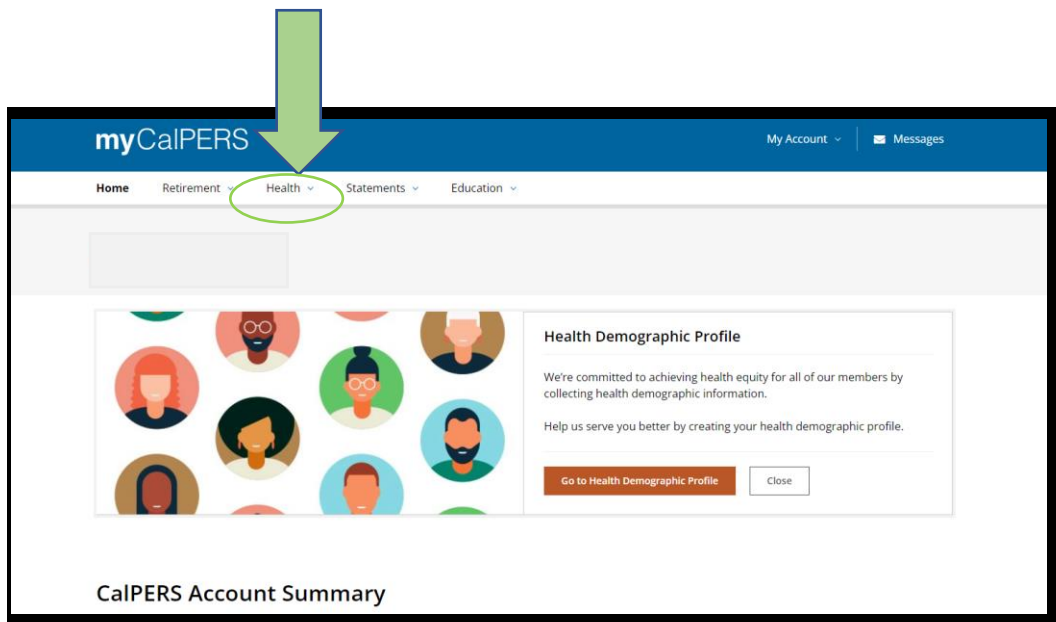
myCalPERS

My Account

Messages

Home Retirement Health Statements Education

Health Demographic Profile

We're committed to achieving health equity for all of our members by collecting health demographic information.

Help us serve you better by creating your health demographic profile.

Go to Health Demographic Profile

Close

CalPERS Account Summary